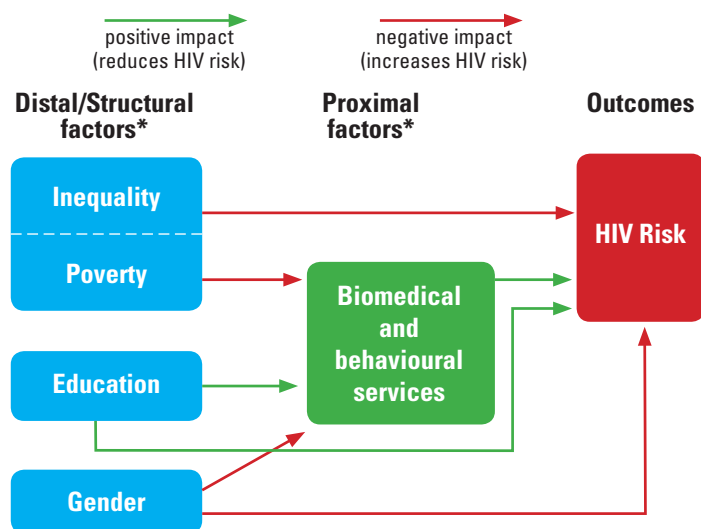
positive impact (reduces HIV risk)

negative impact (increases HIV risk)

Distal/Structural factors*

Proximal factors*

Outcomes

Inequality

Poverty

Education

Gender

Biomedical and behavioural services

HIV Risk